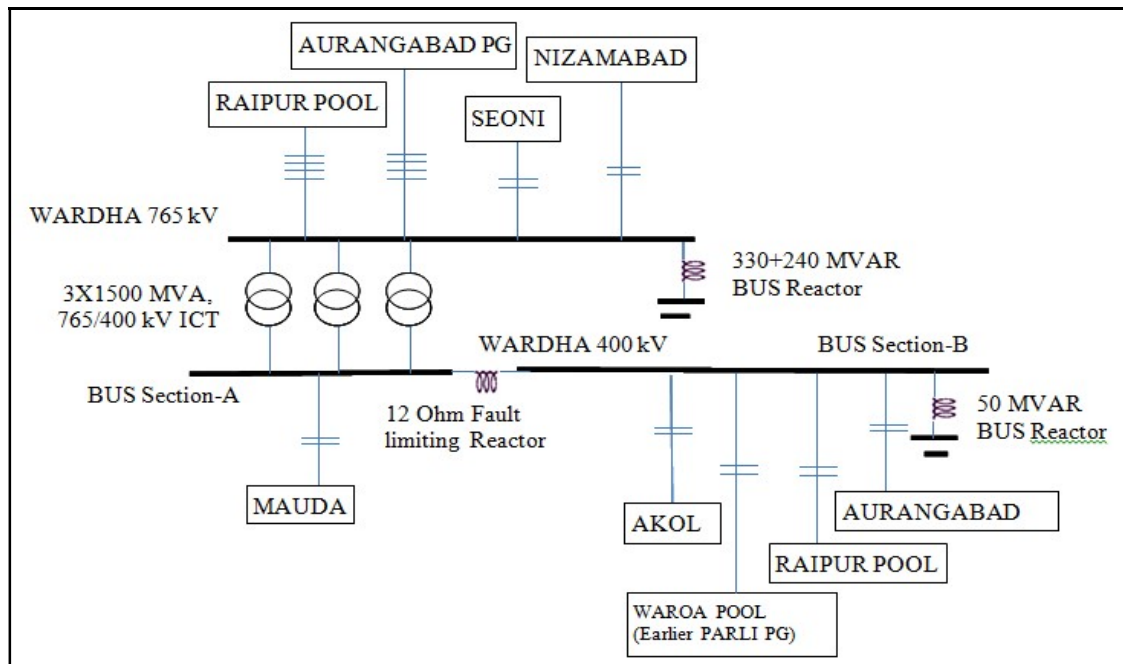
AURANGABAD PG

NIZAMABAD

RAIPUR POOL

SEONI

WARDHA 765 kV

330+240 MVAR BUS Reactor

3X1500 MVA, 765/400 kV ICT

WARDHA 400 kV

BUS Section-B

BUS Section-A

12 Ohm Fault limiting Reactor

50 MVAR BUS Reactor

MAUDA

AKOL

AURANGABAD

RAIPUR POOL

WAROA POOL (Earlier PARLI PG)